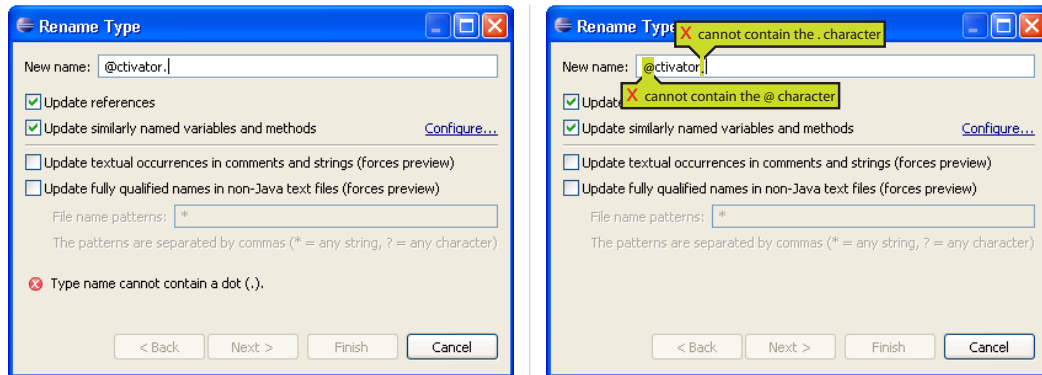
Rename Type

New name: @ctivator.

Update references

Update similarly named variables and methods

Configure...

Update textual occurrences in comments and strings (forces preview)

Update fully qualified names in non-Java text files (forces preview)

File name patterns: *

The patterns are separated by commas (* = any string, ? = any character)

Type name cannot contain a dot (.).

< Back

Next >

Finish

Cancel

Rename Type

X cannot contain the . character

New name: @ctivator.

Update

X cannot contain the @ character

Update similarly named variables and methods

Configure...

Update textual occurrences in comments and strings (forces preview)

Update fully qualified names in non-Java text files (forces preview)

File name patterns: *

The patterns are separated by commas (* = any string, ? = any character)

< Back

Next >

Finish

Cancel